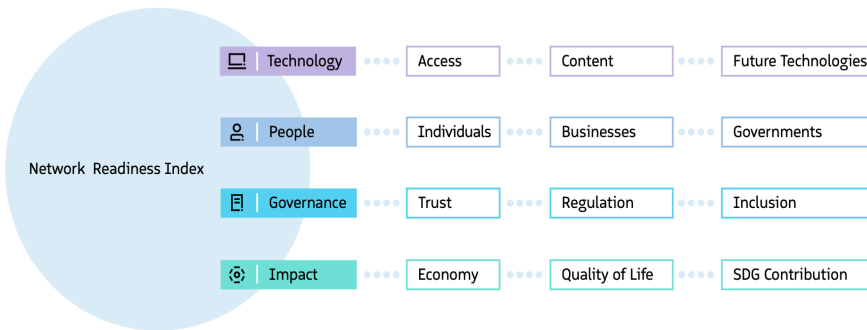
Network Readiness Index

Technology
Access
Content
Future Technologies

People
Individuals
Businesses
Governments

Governance
Trust
Regulation
Inclusion

Impact
Economy
Quality of Life
SDG Contribution